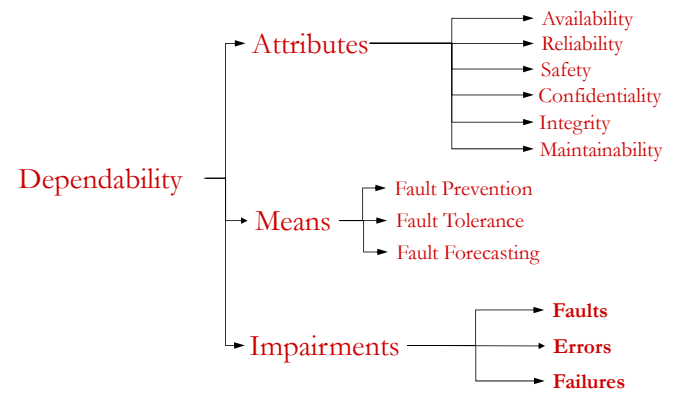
Dependability

Attributes
Availability
Reliability
Safety
Confidentiality
Integrity
Maintainability

Means
Fault Prevention
Fault Tolerance
Fault Forecasting

Impairments
**Faults**
**Errors**
**Failures**